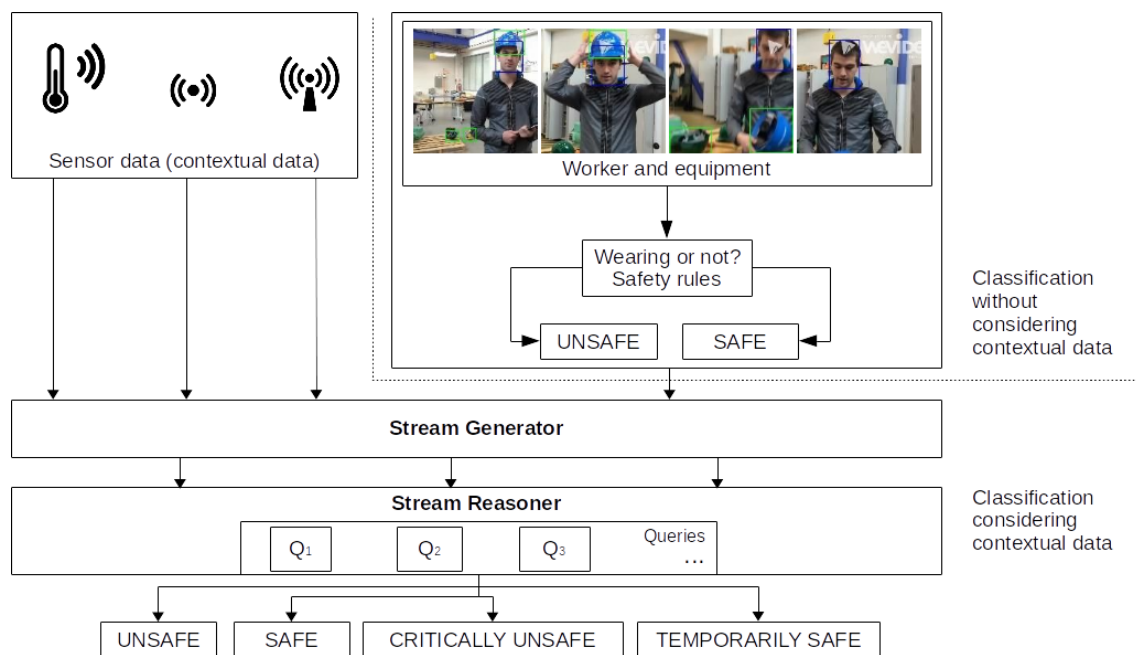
Sensor data (contextual data)

Worker and equipment

Wearing or not? Safety rules

UNSAFE

SAFE

Classification without considering contextual data

Stream Generator

Stream Reasoner

$Q_1$

$Q_2$

$Q_3$

Queries ...

Classification considering contextual data

UNSAFE

SAFE

CRITICALLY UNSAFE

TEMPORARILY SAFE